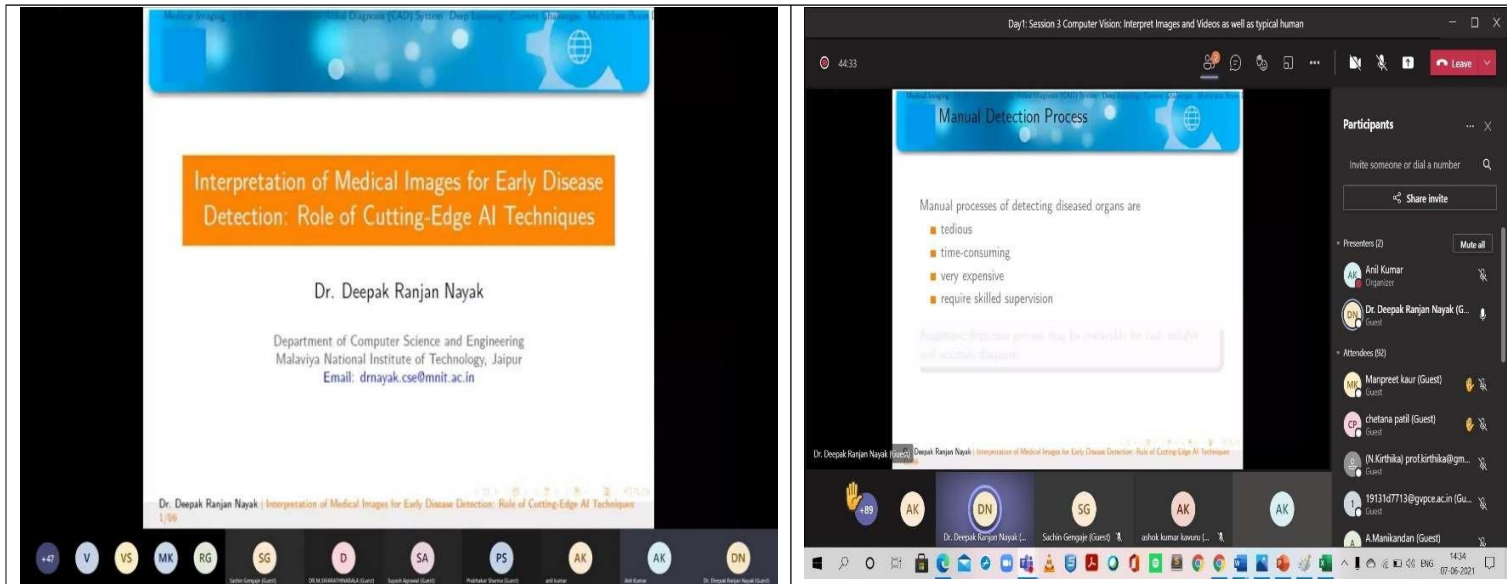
Medical Imaging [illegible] Aided Diagnosis (CAD) System Deep Learning Current Challenges Multiclass Brain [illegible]

Interpretation of Medical Images for Early Disease Detection: Role of Cutting-Edge AI Techniques

Dr. Deepak Ranjan Nayak

Department of Computer Science and Engineering
Malaviya National Institute of Technology, Jaipur
Email: drnayak.cse@mnit.ac.in

Dr. Deepak Ranjan Nayak | Interpretation of Medical Images for Early Disease Detection: Role of Cutting-Edge AI Techniques 1/86

+47 V VS MK RG SG D SA PS AK AK DN

Sachin Gengaje (Guest) DR.M.SIVARATHINABALA (Guest) Suyash Agrawal (Guest) Prabhakar Sharma (Guest) anil kumar Anil Kumar Dr. Deepak Ranjan Nayak (Guest)

Day1: Session 3 Computer Vision: Interpret Images and Videos as well as typical human

44:33

Leave

Manual Detection Process

Manual processes of detecting diseased organs are
tedious
time-consuming
very expensive
require skilled supervision

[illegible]

Dr. Deepak Ranjan Nayak (Guest) Deepak Ranjan Nayak | Interpretation of Medical Images for Early Disease Detection: Role of Cutting-Edge AI Techniques

Participants

Invite someone or dial a number

Share invite

Presenters (2)

Mute all

AK Anil Kumar
Organizer

DN Dr. Deepak Ranjan Nayak (G...
Guest

Attendees (92)

MK Manpreet kaur (Guest)
Guest

CP chetana patil (Guest)
Guest

(N.Kirthika) prof.kirthika@gm...
Guest

19131d7713@gvpce.ac.in (Gu...
Guest

A.Manikandan (Guest)

+89 AK DN SG AK AK

Dr. Deepak Ranjan Nayak [... Sachin Gengaje (Guest) ashok kumar kavuru [...

ENG 14:34 07-06-2021